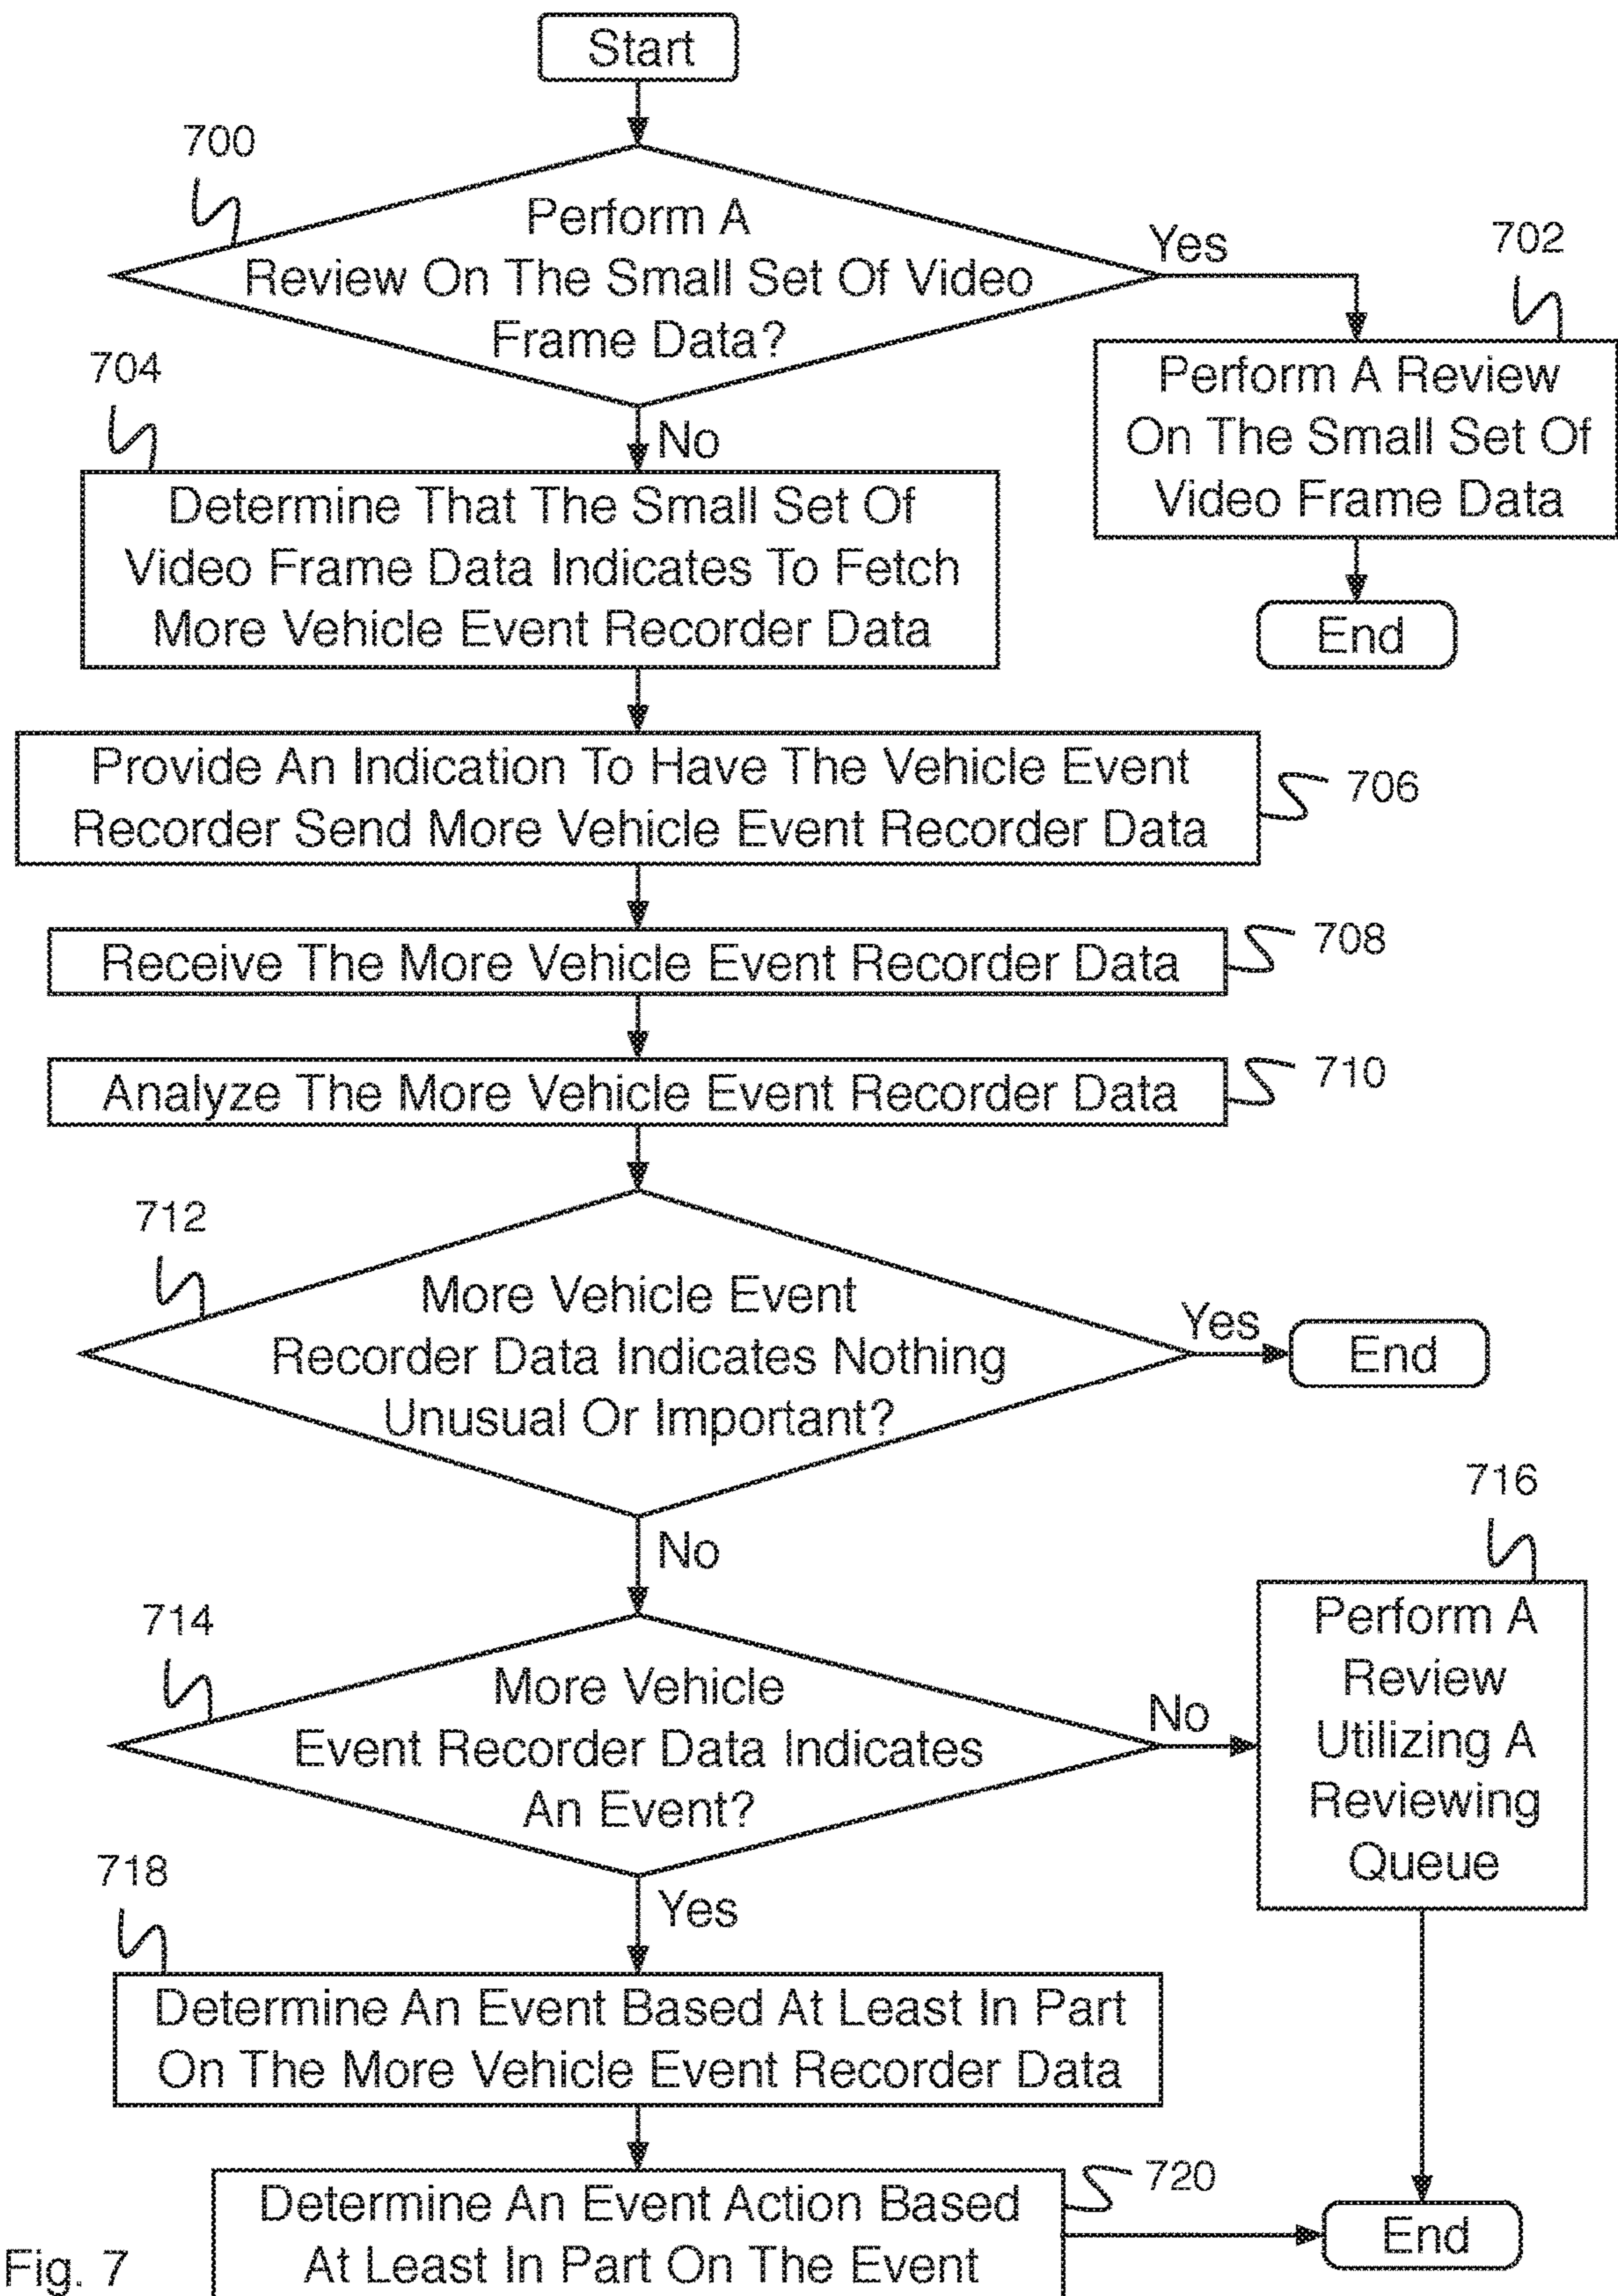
Start

700

Perform A Review On The Small Set Of Video Frame Data?

Yes

702

Perform A Review On The Small Set Of Video Frame Data

End

704

No

Determine That The Small Set Of Video Frame Data Indicates To Fetch More Vehicle Event Recorder Data

Provide An Indication To Have The Vehicle Event Recorder Send More Vehicle Event Recorder Data

706

Receive The More Vehicle Event Recorder Data

708

Analyze The More Vehicle Event Recorder Data

710

712

More Vehicle Event Recorder Data Indicates Nothing Unusual Or Important?

Yes

End

716

No

714

More Vehicle Event Recorder Data Indicates An Event?

No

Perform A Review Utilizing A Reviewing Queue

718

Yes

Determine An Event Based At Least In Part On The More Vehicle Event Recorder Data

720

Determine An Event Action Based At Least In Part On The Event

End

Fig. 7